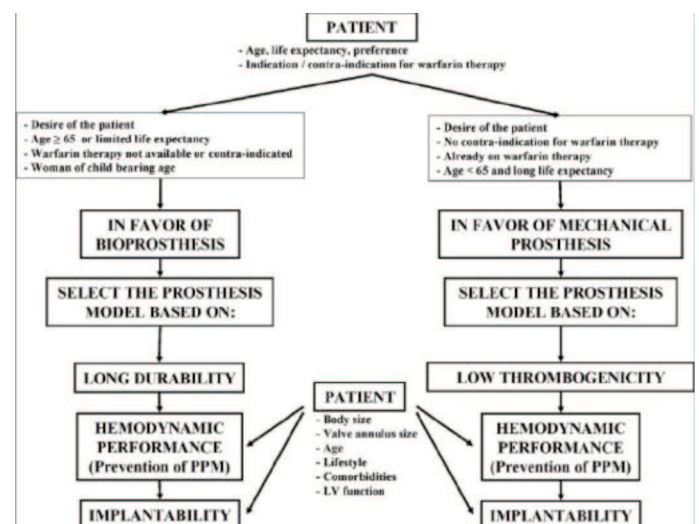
PATIENT

- Age, life expectancy, preference
- Indication / contra-indication for warfarin therapy

- Desire of the patient
- Age $\geq$ 65 or limited life expectancy
- Warfarin therapy not available or contra-indicated
- Woman of child bearing age

IN FAVOR OF BIOPROSTHESIS

SELECT THE PROSTHESIS MODEL BASED ON:

LONG DURABILITY

HEMODYNAMIC PERFORMANCE (Prevention of PPM)

IMPLANTABILITY

- Desire of the patient
- No contra-indication for warfarin therapy
- Already on warfarin therapy
- Age < 65 and long life expectancy

IN FAVOR OF MECHANICAL PROSTHESIS

SELECT THE PROSTHESIS MODEL BASED ON:

LOW THROMBOGENICITY

HEMODYNAMIC PERFORMANCE (Prevention of PPM)

IMPLANTABILITY

PATIENT

- Body size
- Valve annulus size
- Age
- Lifestyle
- Comorbidities
- LV function